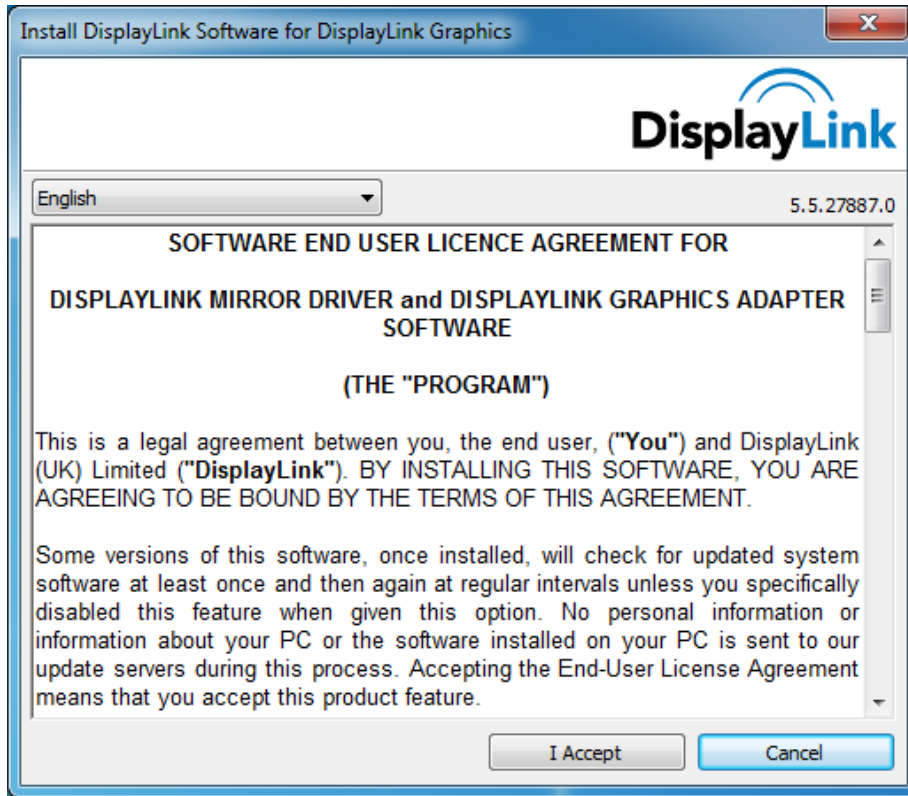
Install DisplayLink Software for DisplayLink Graphics

DisplayLink

English

5.5.27887.0

SOFTWARE END USER LICENCE AGREEMENT FOR

DISPLAYLINK MIRROR DRIVER and DISPLAYLINK GRAPHICS ADAPTER SOFTWARE

(THE "PROGRAM")

This is a legal agreement between you, the end user, ("You") and DisplayLink (UK) Limited ("DisplayLink"). BY INSTALLING THIS SOFTWARE, YOU ARE AGREEING TO BE BOUND BY THE TERMS OF THIS AGREEMENT.

Some versions of this software, once installed, will check for updated system software at least once and then again at regular intervals unless you specifically disabled this feature when given this option. No personal information or information about your PC or the software installed on your PC is sent to our update servers during this process. Accepting the End-User License Agreement means that you accept this product feature.

I Accept

Cancel